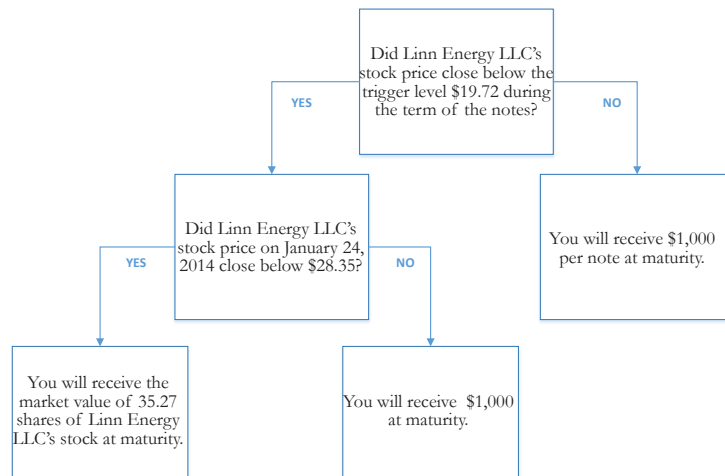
Did Linn Energy LLC's stock price close below the trigger level \$19.72 during the term of the notes?

YES

NO

Did Linn Energy LLC's stock price on January 24, 2014 close below \$28.35?

You will receive \$1,000 per note at maturity.

YES

NO

You will receive the market value of 35.27 shares of Linn Energy LLC's stock at maturity.

You will receive \$1,000 at maturity.